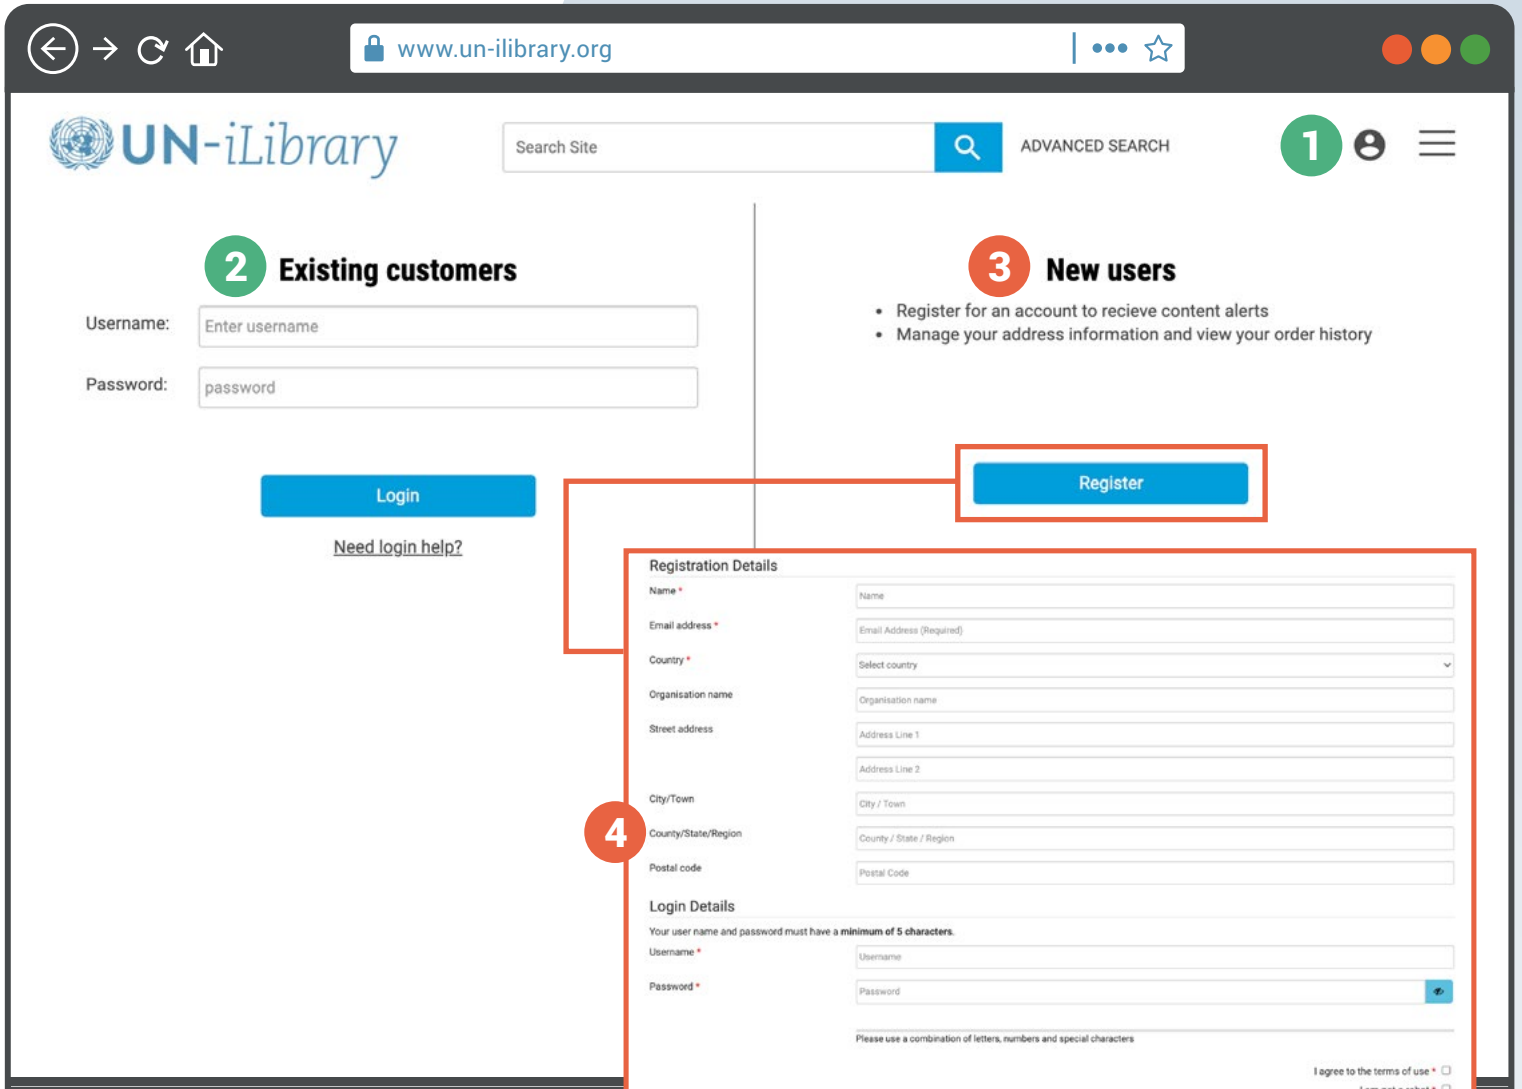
www.un-ilibrary.org

UN-iLibrary

Search Site

ADVANCED SEARCH

1

2 Existing customers

Username: Enter username

Password: password

Login

Need login help?

3 New users

• Register for an account to recieve content alerts
• Manage your address information and view your order history

Register

Registration Details

Name * Name

Email address * Email Address (Required)

Country * Select country

Organisation name Organisation name

Street address Address Line 1

Address Line 2

City/Town City / Town

4 County/State/Region County / State / Region

Postal code Postal Code

Login Details

Your user name and password must have a **minimum of 5 characters**.

Username * Username

Password * Password

Please use a combination of letters, numbers and special characters

I agree to the terms of use *

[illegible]